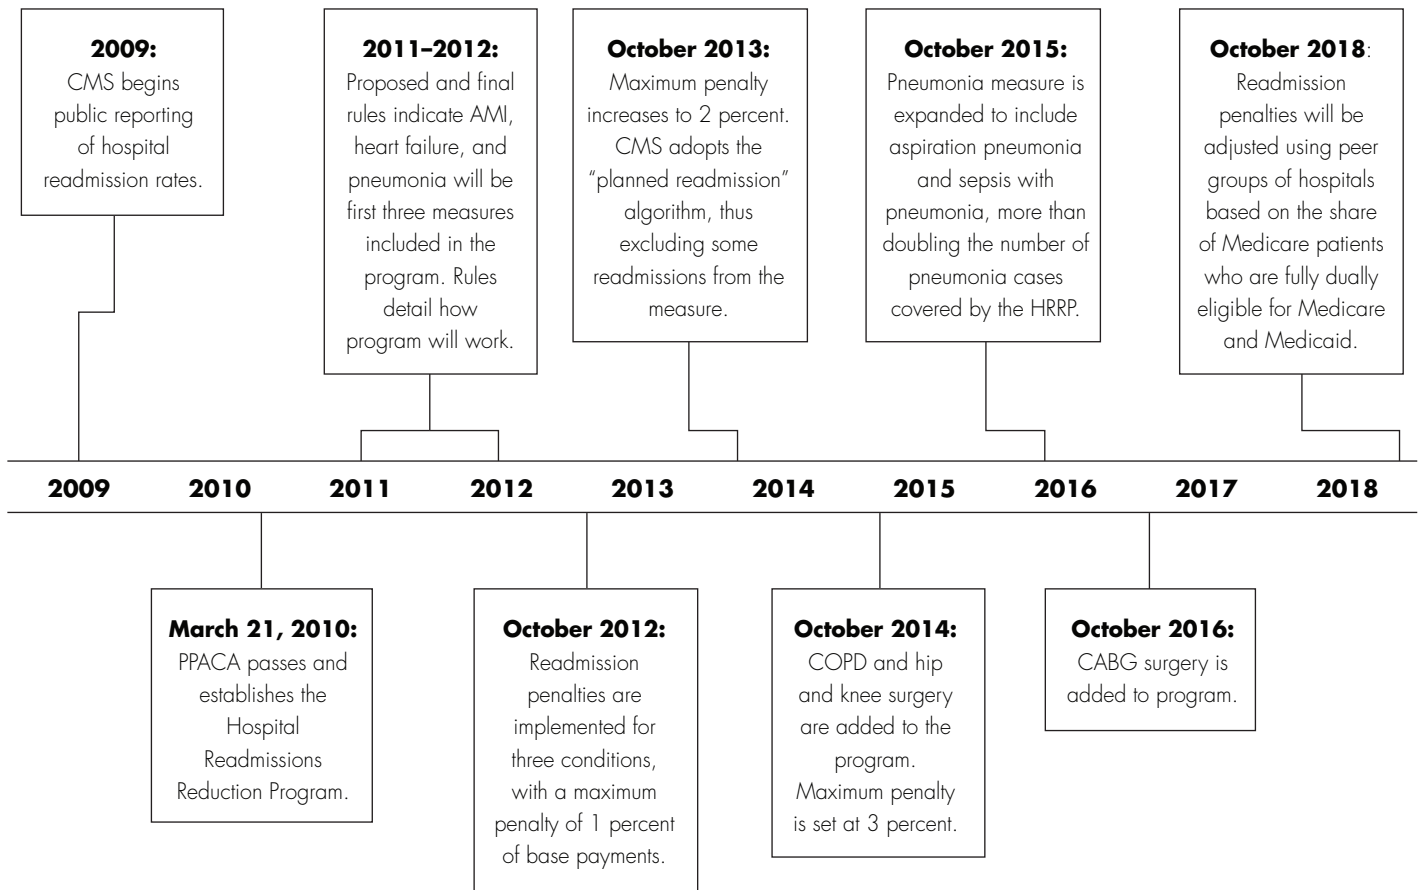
**2009:**
CMS begins public reporting of hospital readmission rates.

**2011–2012:**
Proposed and final rules indicate AMI, heart failure, and pneumonia will be first three measures included in the program. Rules detail how program will work.

**October 2013:**
Maximum penalty increases to 2 percent. CMS adopts the "planned readmission" algorithm, thus excluding some readmissions from the measure.

**October 2015:**
Pneumonia measure is expanded to include aspiration pneumonia and sepsis with pneumonia, more than doubling the number of pneumonia cases covered by the HRRP.

**October 2018**:
Readmission penalties will be adjusted using peer groups of hospitals based on the share of Medicare patients who are fully dually eligible for Medicare and Medicaid.

2009 2010 2011 2012 2013 2014 2015 2016 2017 2018

**March 21, 2010:**
PPACA passes and establishes the Hospital Readmissions Reduction Program.

**October 2012:**
Readmission penalties are implemented for three conditions, with a maximum penalty of 1 percent of base payments.

**October 2014:**
COPD and hip and knee surgery are added to the program. Maximum penalty is set at 3 percent.

**October 2016:**
CABG surgery is added to program.